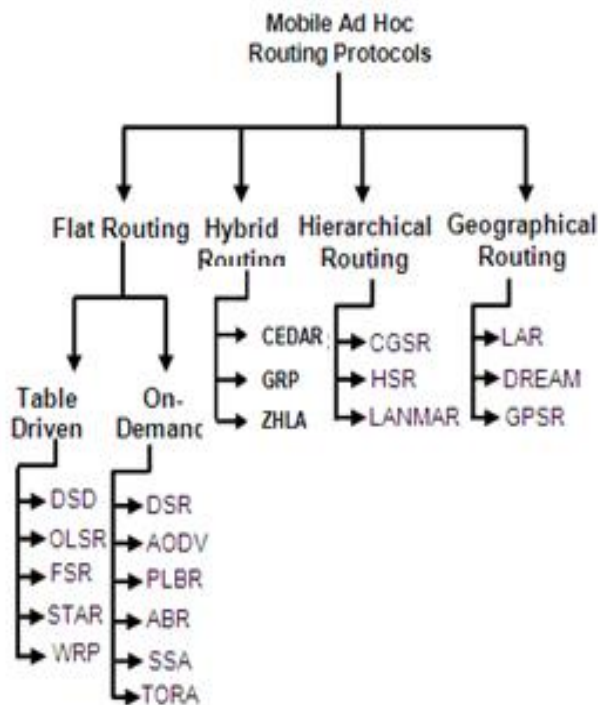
Mobile Ad Hoc Routing Protocols

Flat Routing

Hybrid Routing

Hierarchical Routing

Geographical Routing

Table Driven

On-Demanc

DSD
OLSR
FSR
STAR
WRP

DSR
AODV
PLBR
ABR
SSA
TORA

CEDAR
GRP
ZHLA

CGSR
HSR
LANMAR

LAR
DREAM
GPSR